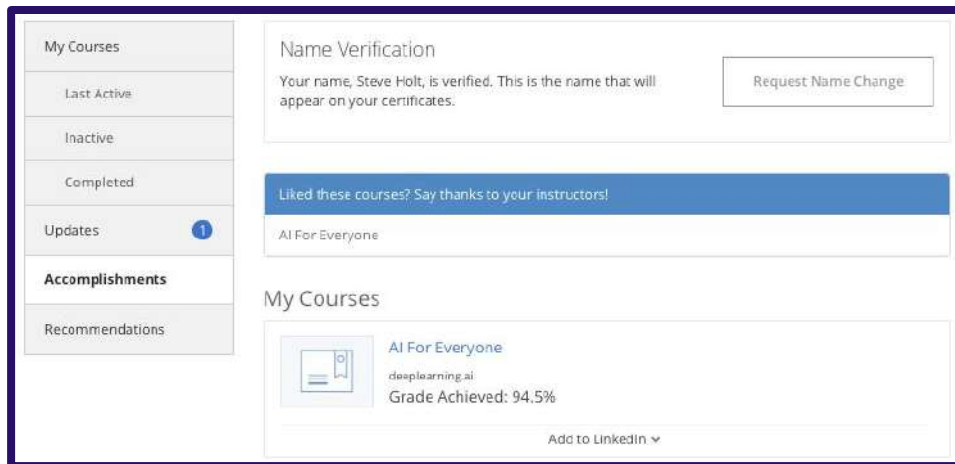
My Courses

Last Active

Inactive

Completed

Updates 1

Accomplishments

Recommendations

Name Verification

Your name, Steve Holt, is verified. This is the name that will appear on your certificates.

Request Name Change

Liked these courses? Say thanks to your instructors!

AI For Everyone

My Courses

AI For Everyone

deeplearning.ai

Grade Achieved: 94.5%

Add to LinkedIn